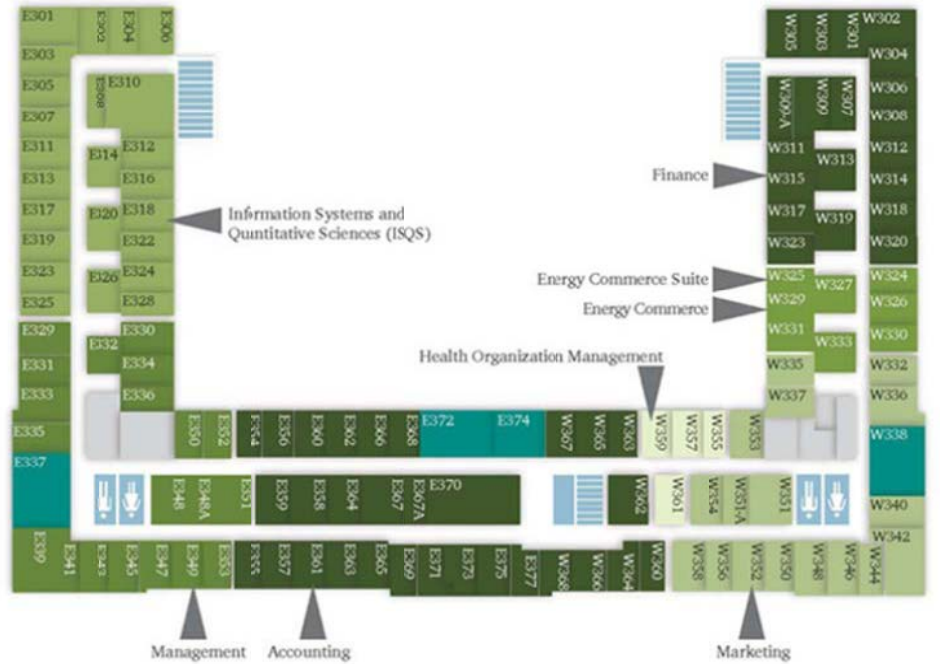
E301
E302
E304
E306
E303
E305
E308
E310
E307
E311
E314
E312
E313
E316
E317
E320
E318
E319
E322
E323
E326
E324
E325
E328
E329
E330
E332
E331
E334
E333
E336
E335
E337
E350
E352
E354
E356
E360
E362
E366
E368
E372
E374
W367
W365
W363
W359
W357
W355
W353
E348
E348A
E351
E359
E358
E364
E367
E367A
E370
W362
W361
W354
W351A
W351
E339
E341
E343
E345
E347
E349
E353
E355
E357
E361
E363
E365
E369
E371
E373
E375
E377
W368
W366
W364
W360
W358
W356
W352
W350
W348
W346
W344
W302
W305
W303
W301
W304
W306
W309A
W309
W307
W308
W311
W313
W312
W315
W314
W317
W319
W318
W323
W320
W325
W324
W329
W327
W326
W331
W330
W333
W335
W332
W337
W336
W338
W340
W342
Information Systems and Quntitative Sciences (ISQS)
Finance
Energy Commerce Suite
Energy Commerce
Health Organization Management
Management
Accounting
Marketing